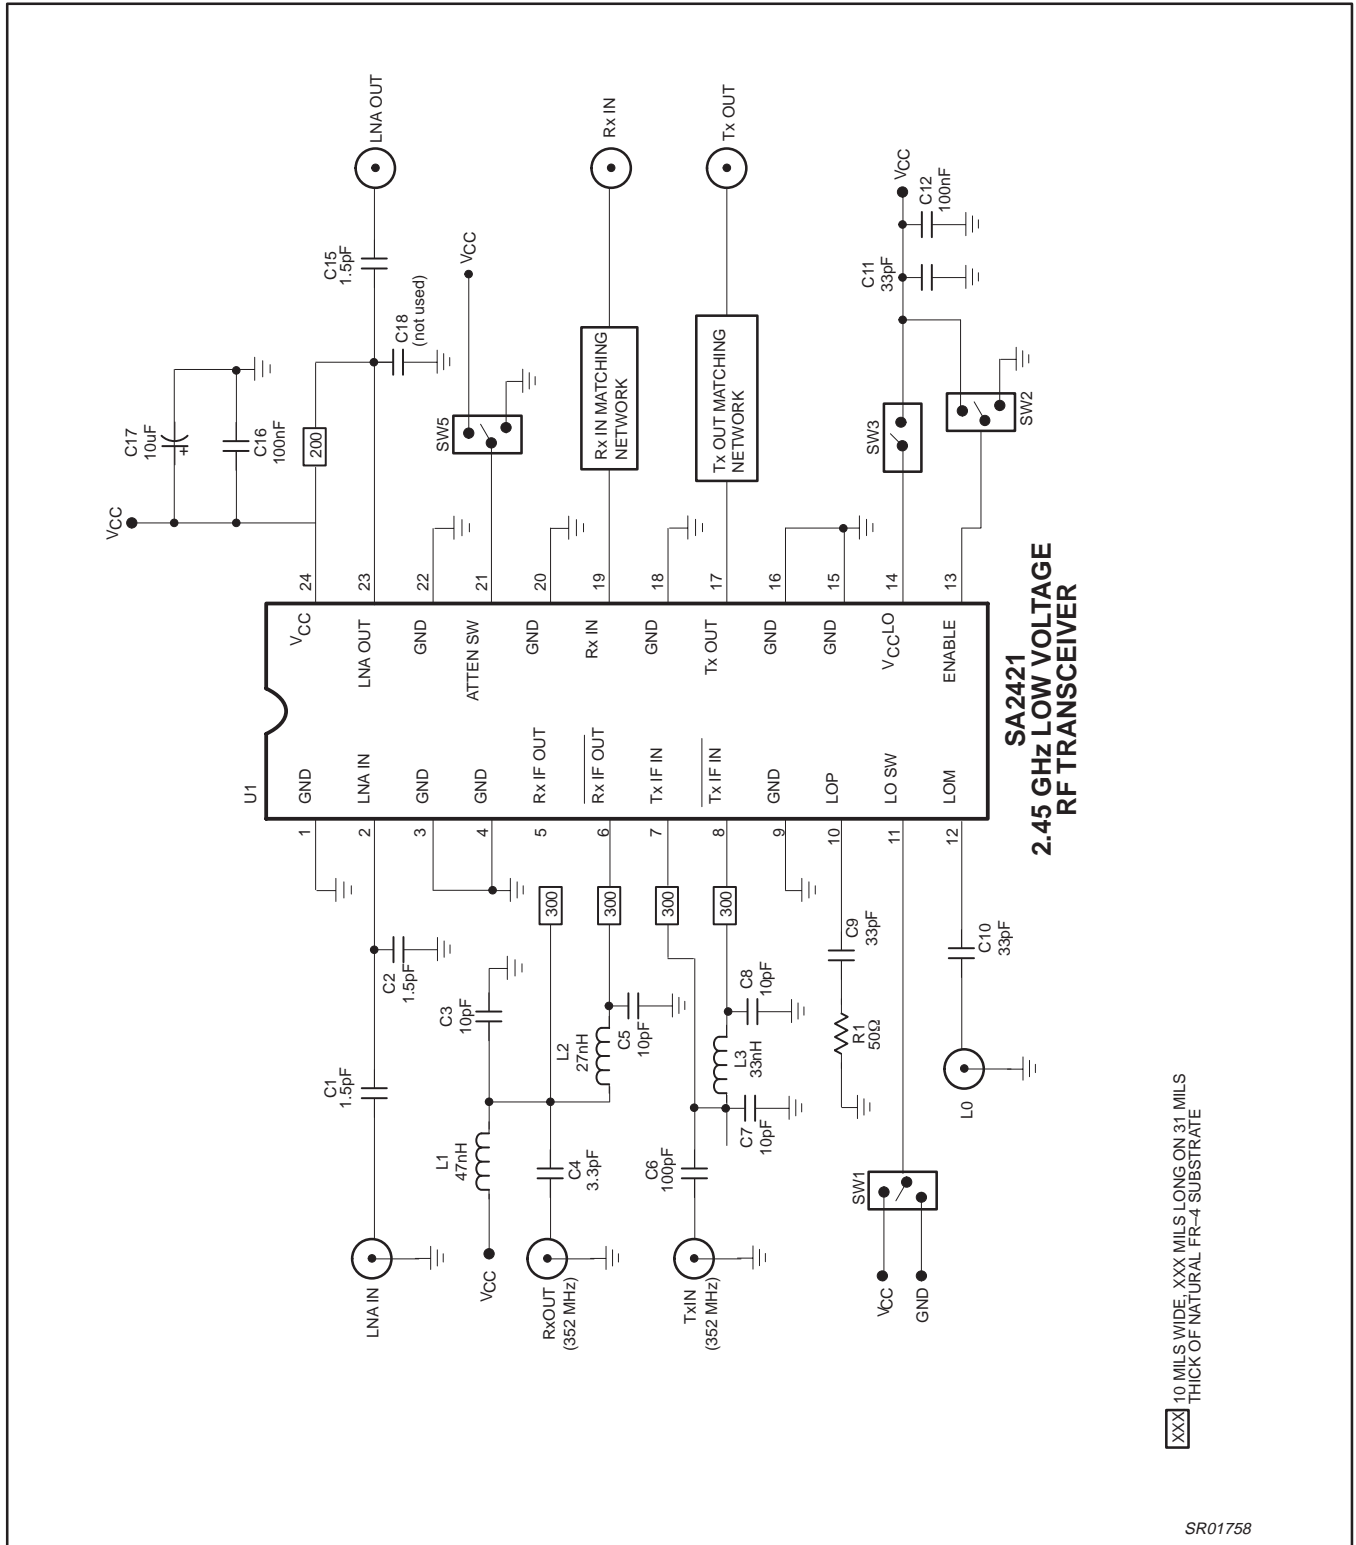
LNA OUT

Rx IN

Tx OUT

$V_{CC}$
C12
100nF

C15
1.5pF

$V_{CC}$

C18
(not used)

C11
33pF

Rx IN MATCHING NETWORK

Tx OUT MATCHING NETWORK

C17
10uF

C16
100nF

200

SW5

SW3

SW2

$V_{CC}$

24 23 22 21 20 19 18 17 16 15 14 13

$V_{CC}$
LNA OUT
GND
ATTEN SW
GND
Rx IN
GND
Tx OUT
GND
GND
$V_{CC}LO$
ENABLE

U1

GND
LNA IN
GND
GND
Rx IF OUT
$\overline{\text{Rx IF OUT}}$
Tx IF IN
$\overline{\text{Tx IF IN}}$
GND
LOP
LO SW
LOM

SA2421
2.45 GHz LOW VOLTAGE
RF TRANSCEIVER

1 2 3 4 5 6 7 8 9 10 11 12

300
300
300
300

C2
1.5pF

C9
33pF

C10
33pF

C3
10pF

L2
27nH

C5
10pF

C8
10pF

L3
33nH

R1
50Ω

C1
1.5pF

C7
10pF

L0

L1
47nH

C4
3.3pF

C6
100pF

SW1

LNA IN

$V_{CC}$

RxOUT
(352 MHz)

TxIN
(352 MHz)

$V_{CC}$

GND

XXX 10 MILS WIDE, XXX MILS LONG ON 31 MILS THICK OF NATURAL FR–4 SUBSTRATE

SR01758